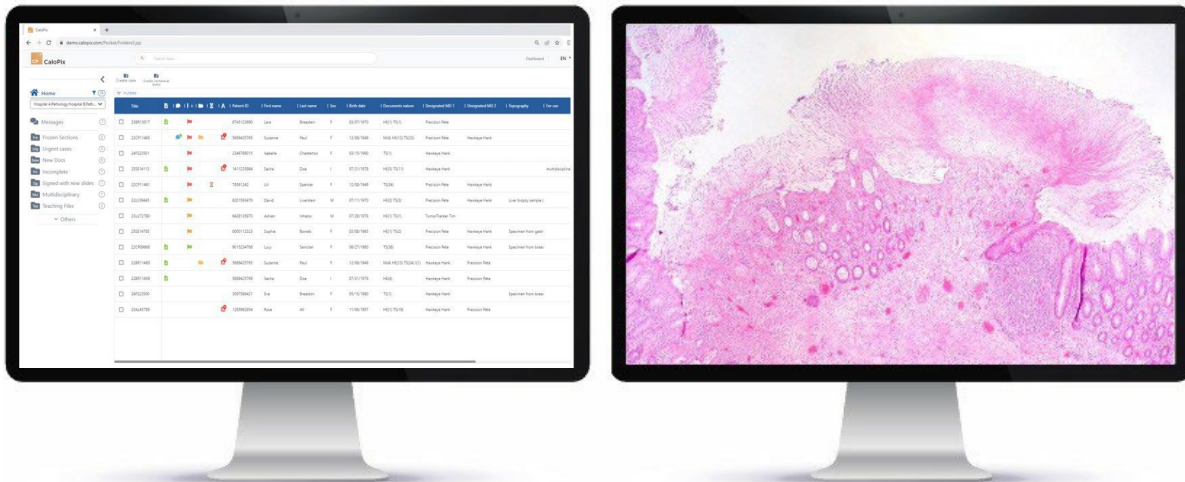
CaloPix

demo.calopix.com

Search here

Dashboard EN

Home

Messages

Frozen Sections

Urgent cases

New Docs

Incomplete

Signed with new slides

Multidisciplinary

Teaching Files

Others

| Slide | Patient ID | First name | Last name | Sex | Birth date | Documents nature | Designated MD 1 | Designated MD 2 | Topography |
|---|---|---|---|---|---|---|---|---|---|
| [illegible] | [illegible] | Lara | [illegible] | F | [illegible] | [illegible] | Precision Pete | | |
| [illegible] | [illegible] | Suzanne | Paul | F | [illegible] | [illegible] | Precision Pete | Hawkeye Hank | |
| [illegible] | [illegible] | Isabelle | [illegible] | F | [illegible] | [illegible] | Hawkeye Hank | | |
| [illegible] | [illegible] | Sasha | Doe | I | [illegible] | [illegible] | Precision Pete | | |
| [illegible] | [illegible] | Lili | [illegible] | F | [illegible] | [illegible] | Precision Pete | Hawkeye Hank | |
| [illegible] | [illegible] | David | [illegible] | M | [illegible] | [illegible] | Precision Pete | Hawkeye Hank | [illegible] |
| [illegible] | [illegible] | Adrien | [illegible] | M | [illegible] | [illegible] | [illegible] | | |
| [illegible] | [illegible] | Sophie | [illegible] | F | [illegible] | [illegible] | Precision Pete | Hawkeye Hank | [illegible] |
| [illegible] | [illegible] | Lucy | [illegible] | F | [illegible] | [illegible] | Precision Pete | Hawkeye Hank | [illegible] |
| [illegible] | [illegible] | Suzanne | Paul | F | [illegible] | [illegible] | Hawkeye Hank | Precision Pete | |
| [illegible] | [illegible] | Sasha | Doe | I | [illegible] | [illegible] | Hawkeye Hank | Precision Pete | |
| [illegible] | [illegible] | Eva | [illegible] | F | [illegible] | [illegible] | Hawkeye Hank | | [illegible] |
| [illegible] | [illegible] | Rose | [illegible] | F | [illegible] | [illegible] | Hawkeye Hank | Precision Pete | |